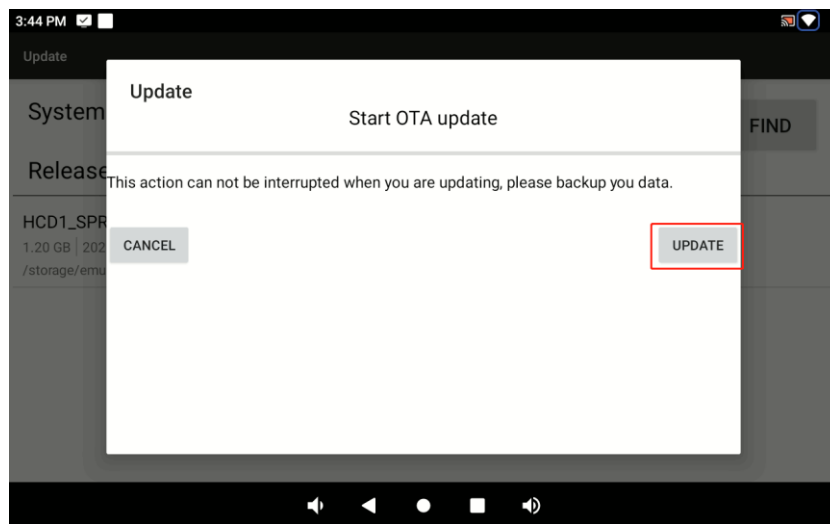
3:44 PM

Update

System

FIND

Release

HCD1_SPR

1.20 GB | 202

/storage/emu

Update

Start OTA update

This action can not be interrupted when you are updating, please backup you data.

CANCEL

UPDATE